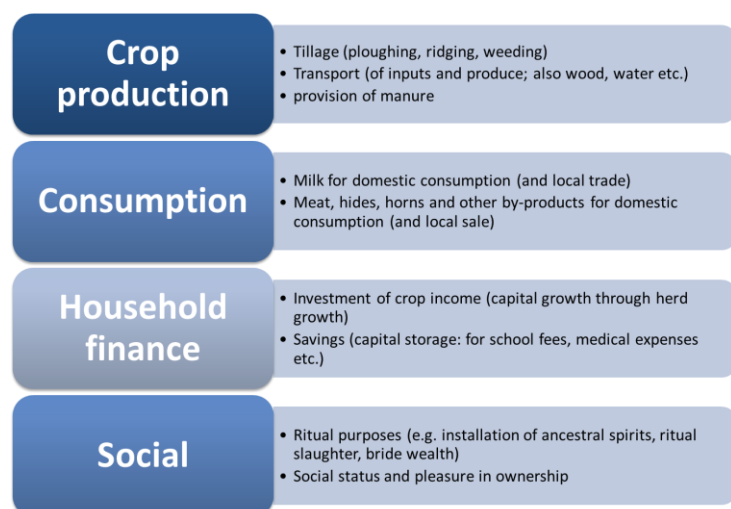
Crop production

- Tillage (ploughing, ridging, weeding)
- Transport (of inputs and produce; also wood, water etc.)
- provision of manure

Consumption

- Milk for domestic consumption (and local trade)
- Meat, hides, horns and other by-products for domestic consumption (and local sale)

Household finance

- Investment of crop income (capital growth through herd growth)
- Savings (capital storage: for school fees, medical expenses etc.)

Social

- Ritual purposes (e.g. installation of ancestral spirits, ritual slaughter, bride wealth)
- Social status and pleasure in ownership